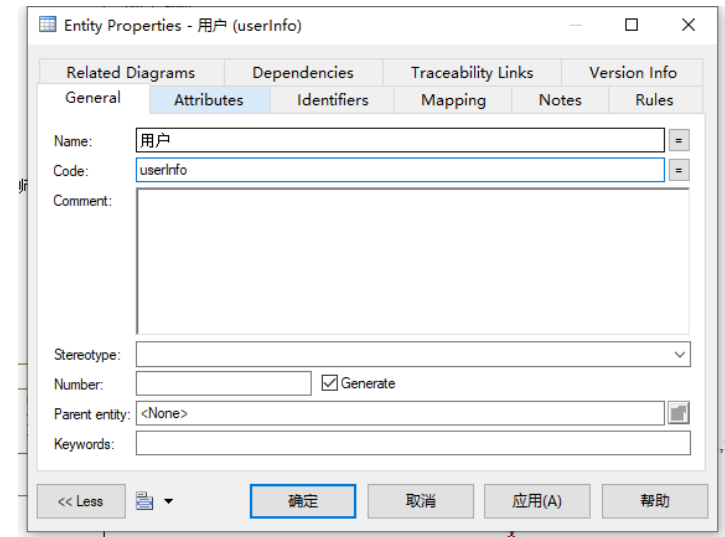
Entity Properties - 用户 (userInfo)

Related Diagrams | Dependencies | Traceability Links | Version Info
General | Attributes | Identifiers | Mapping | Notes | Rules

Name: 用户 =
Code: userInfo =
Comment:

Stereotype:
Number: Generate
Parent entity: <None>
Keywords:

<< Less 确定 取消 应用(A) 帮助